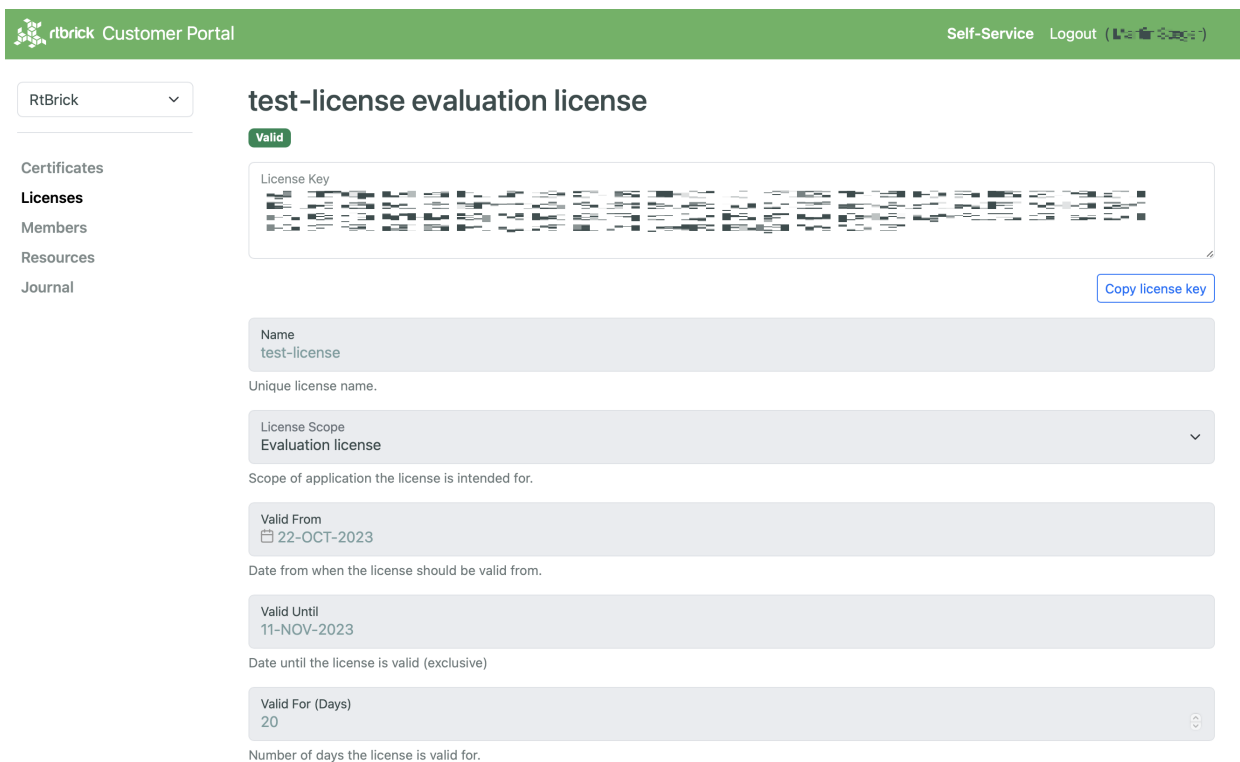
rtbrick Customer Portal

Self-Service Logout ([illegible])

RtBrick

Certificates
Licenses
Members
Resources
Journal

test-license evaluation license

Valid

License Key
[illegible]

Copy license key

Name
test-license

Unique license name.

License Scope
Evaluation license

Scope of application the license is intended for.

Valid From
22-OCT-2023

Date from when the license should be valid from.

Valid Until
11-NOV-2023

Date until the license is valid (exclusive)

Valid For (Days)
20

Number of days the license is valid for.